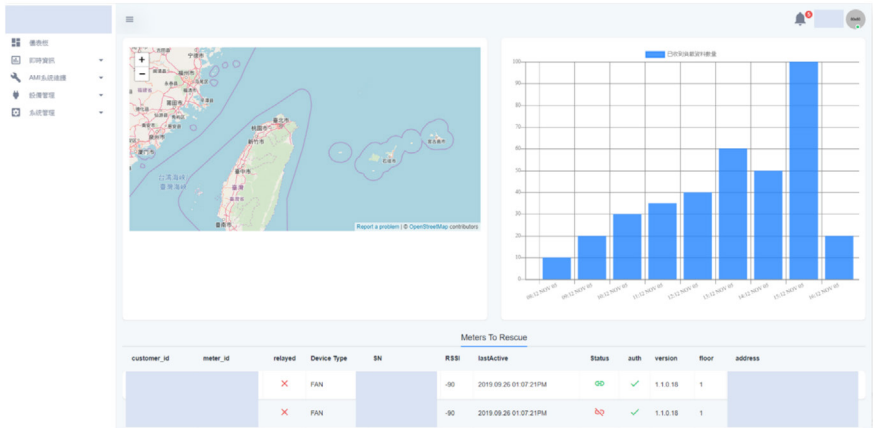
儀表板
即時資訊
AMI系統維護
設備管理
系統管理

+
−
Report a problem | © OpenStreetMap contributors

已收到抽查資料數量

100
90
80
70
60
50
40
30
20
10
0

08:12 NOV 05
09:12 NOV 05
10:12 NOV 05
11:12 NOV 05
12:12 NOV 05
13:12 NOV 05
14:12 NOV 05
15:12 NOV 05
16:12 NOV 05

Meters To Rescue

| customer_id | meter_id | relayed | Device Type | SN | RSSI | lastActive | Status | auth | version | floor | address |
|---|---|---|---|---|---|---|---|---|---|---|---|
| | | ✕ | FAN | | -90 | 2019.09.26 01:07:21PM | | ✓ | 1.1.0.18 | 1 | |
| | | ✕ | FAN | | -90 | 2019.09.26 01:07:21PM | | ✓ | 1.1.0.18 | 1 | |